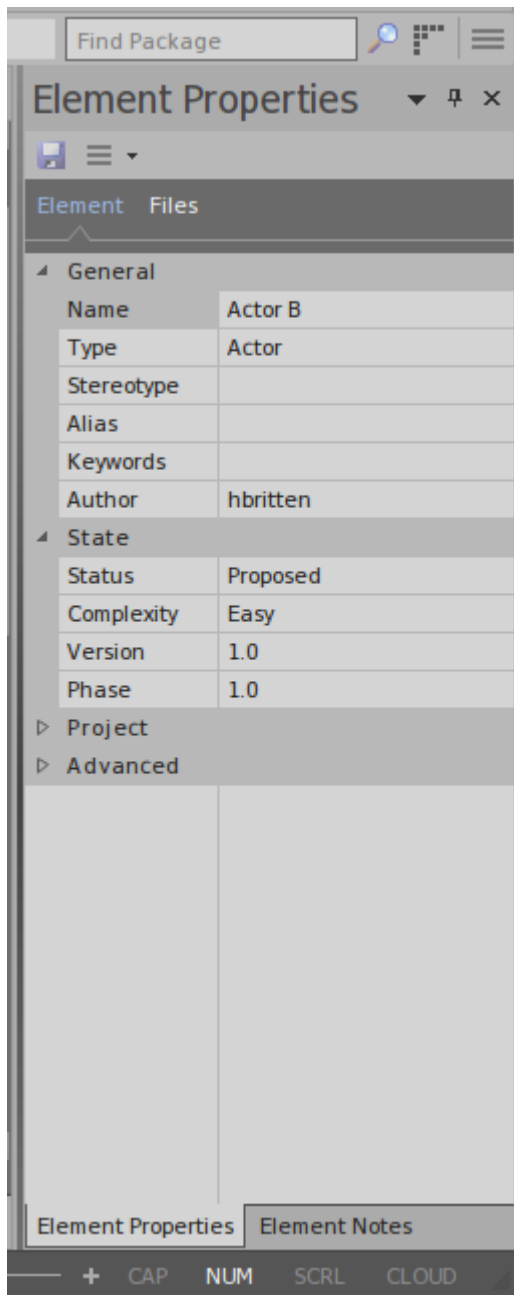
Find Package

Element Properties

Element Files

General

| Name | Actor B |
|---|---|
| Type | Actor |
| Stereotype | |
| Alias | |
| Keywords | |
| Author | hbritten |

State

| Status | Proposed |
|---|---|
| Complexity | Easy |
| Version | 1.0 |
| Phase | 1.0 |

Project

Advanced

Element Properties Element Notes

CAP NUM SCRL CLOUD